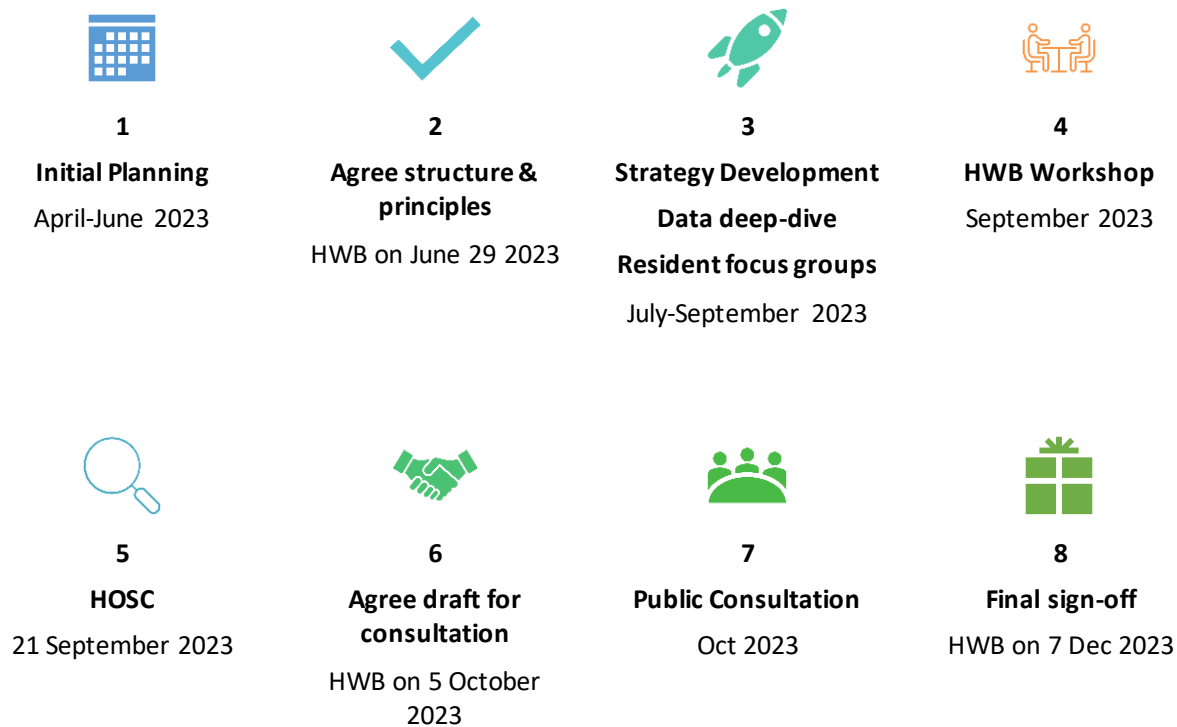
1
Initial Planning
April-June 2023

2
Agree structure & principles
HWB on June 29 2023

3
Strategy Development
Data deep-dive
Resident focus groups
July-September 2023

4
HWB Workshop
September 2023

5
HOSC
21 September 2023

6
Agree draft for consultation
HWB on 5 October 2023

7
Public Consultation
Oct 2023

8
Final sign-off
HWB on 7 Dec 2023